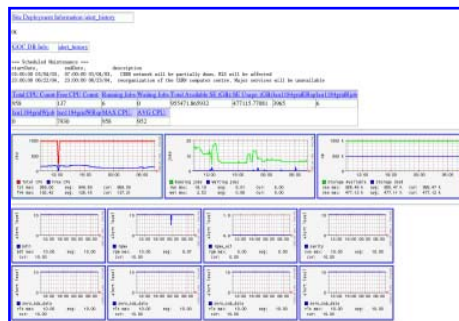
Site Deployment Information (sdsit_history)

ok

GOC DB Info | sdsit_history

--- Scheduled Maintenance ---
startDate, endDate, description
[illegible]

| Total CPU Count | Free CPU Count | Running Jobs | Waiting Jobs | Total Available SE (GB) | SE Usage (GB) | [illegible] | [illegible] |
|---|---|---|---|---|---|---|---|
| 956 | 137 | 6 | 0 | 955471.865932 | 477115.77881 | 2065 | 6 |
| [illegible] | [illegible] | MAX CPU | AVG CPU | | | | |
| 0 | 7836 | 956 | 852 | | | | |

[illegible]